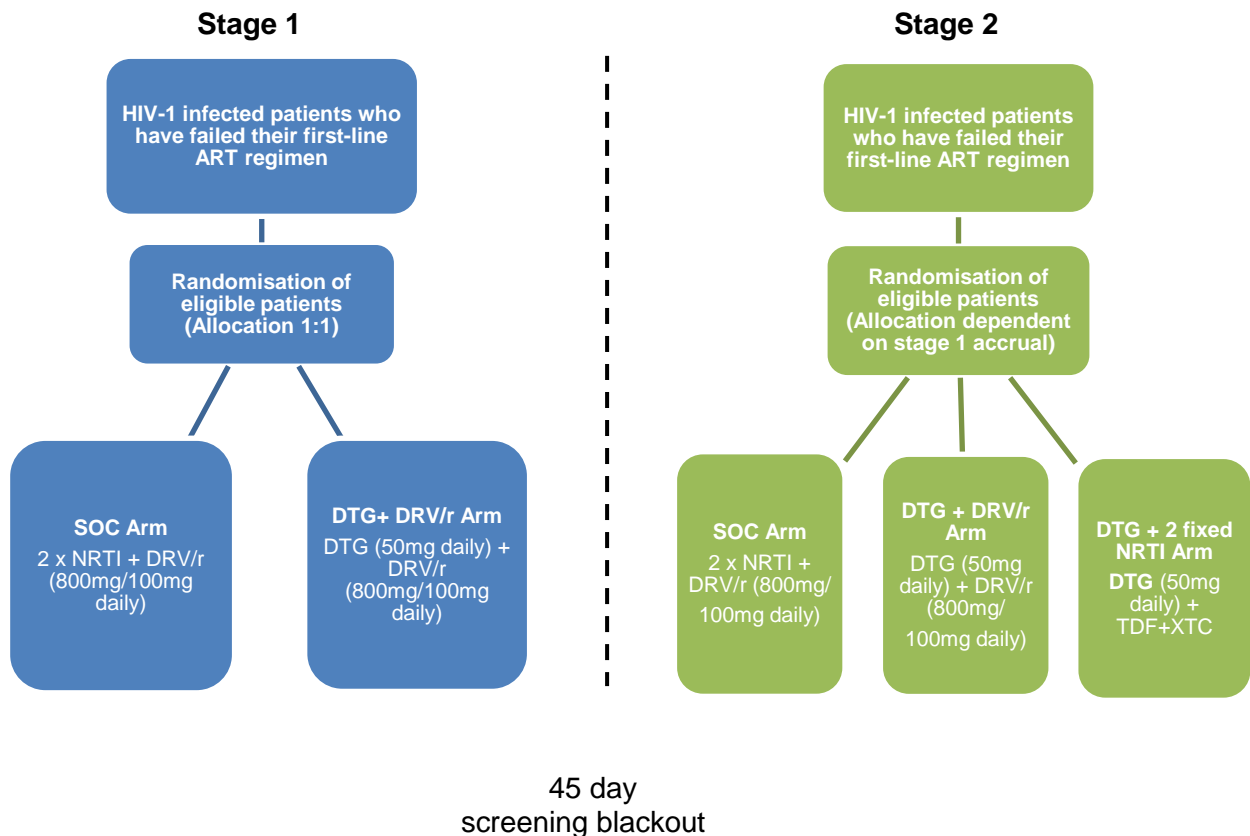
Stage 1

HIV-1 infected patients who have failed their first-line ART regimen

Randomisation of eligible patients (Allocation 1:1)

SOC Arm
2 x NRTI + DRV/r (800mg/100mg daily)

DTG+ DRV/r Arm
DTG (50mg daily) + DRV/r (800mg/100mg daily)

Stage 2

HIV-1 infected patients who have failed their first-line ART regimen

Randomisation of eligible patients (Allocation dependent on stage 1 accrual)

SOC Arm
2 x NRTI + DRV/r (800mg/ 100mg daily)

DTG + DRV/r Arm
DTG (50mg daily) + DRV/r (800mg/ 100mg daily)

DTG + 2 fixed NRTI Arm
DTG (50mg daily) + TDF+XTC

45 day screening blackout